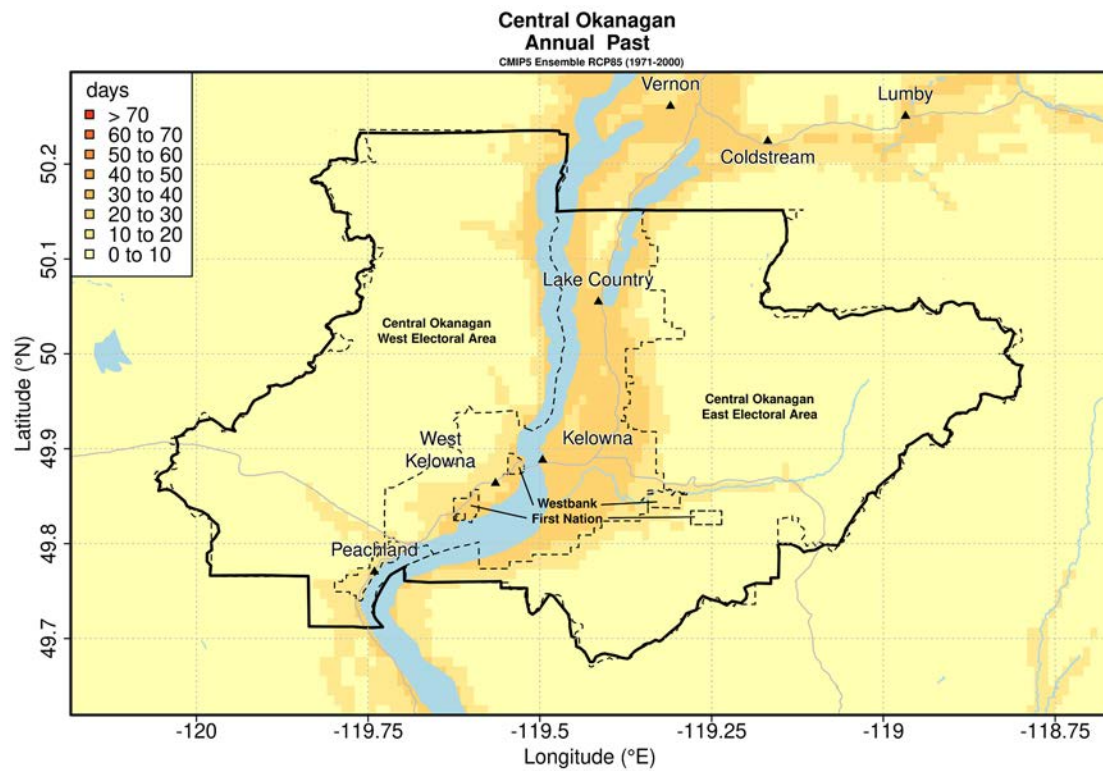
Central Okanagan
Annual Past
CMIP5 Ensemble RCP85 (1971-2000)

days
> 70
60 to 70
50 to 60
40 to 50
30 to 40
20 to 30
10 to 20
0 to 10

Vernon
Lumby
Coldstream
Lake Country
Central Okanagan West Electoral Area
Central Okanagan East Electoral Area
West Kelowna
Kelowna
Westbank First Nation
Peachland

Latitude (°N)
50.2
50.1
50
49.9
49.8
49.7

-120
-119.75
-119.5
-119.25
-119
-118.75
Longitude (°E)